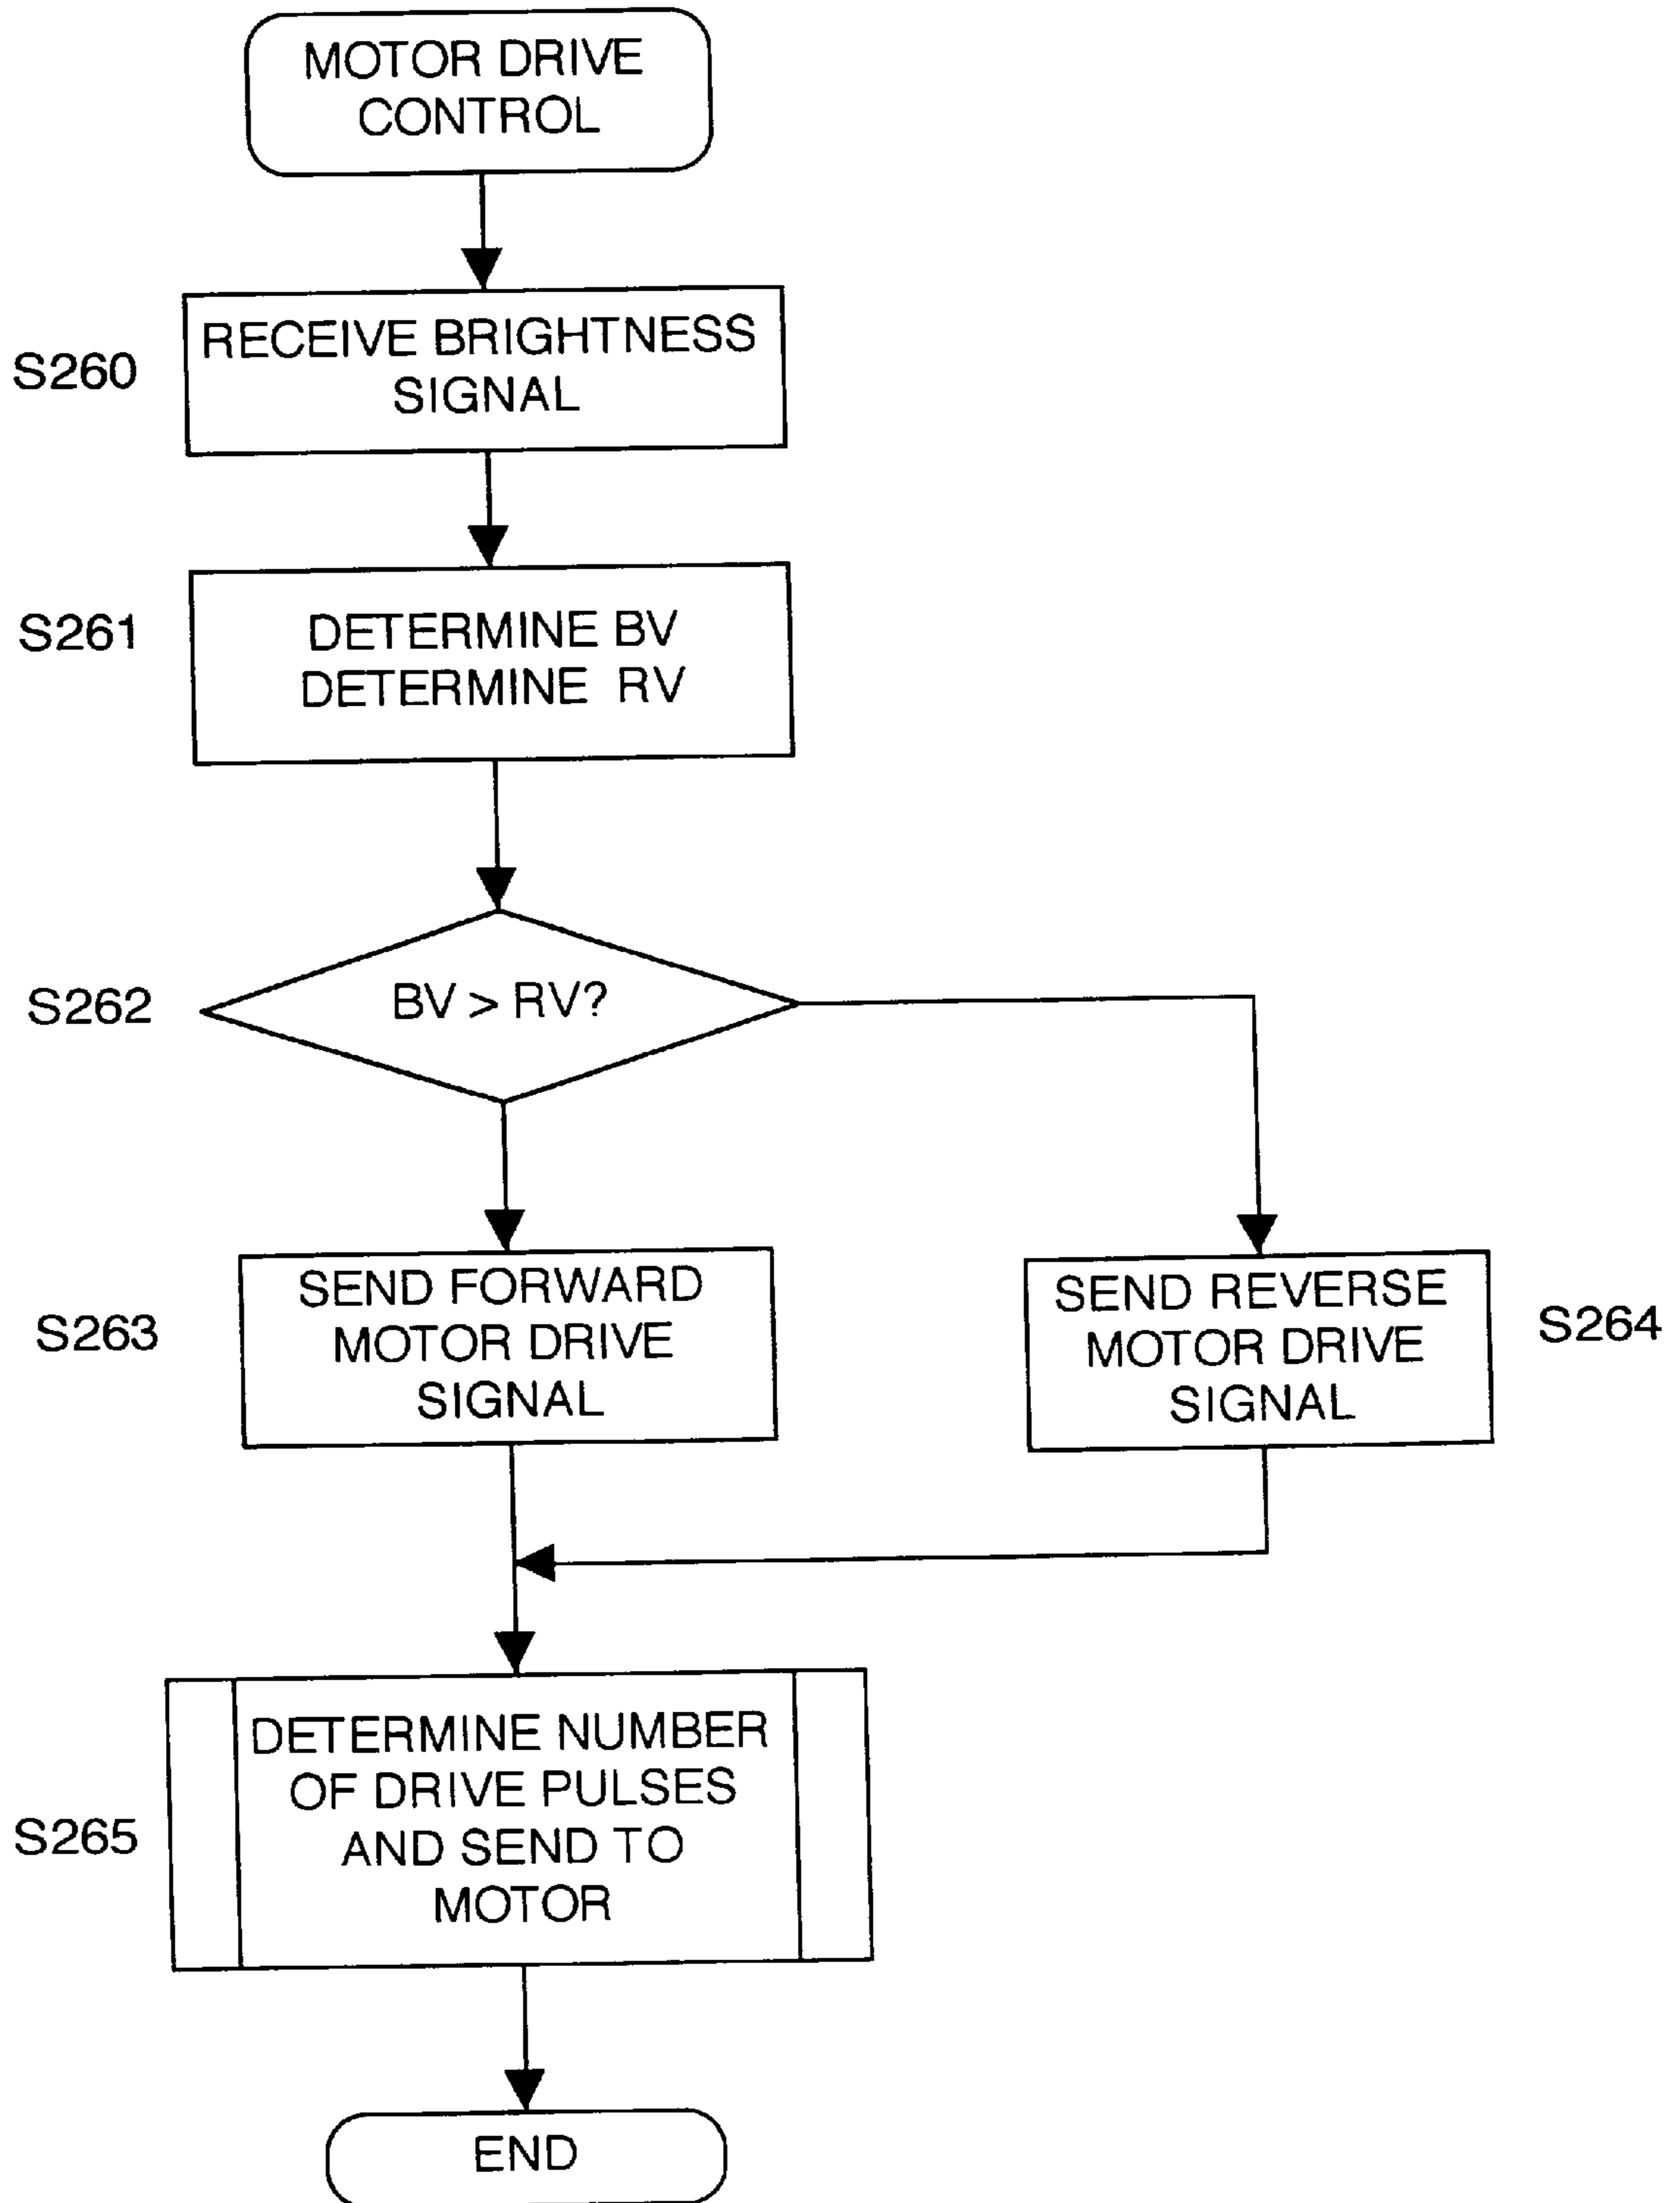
MOTOR DRIVE CONTROL

S260
RECEIVE BRIGHTNESS SIGNAL

S261
DETERMINE BV
DETERMINE RV

S262
BV > RV?

S263
SEND FORWARD MOTOR DRIVE SIGNAL

SEND REVERSE MOTOR DRIVE SIGNAL
S264

S265
DETERMINE NUMBER OF DRIVE PULSES AND SEND TO MOTOR

END